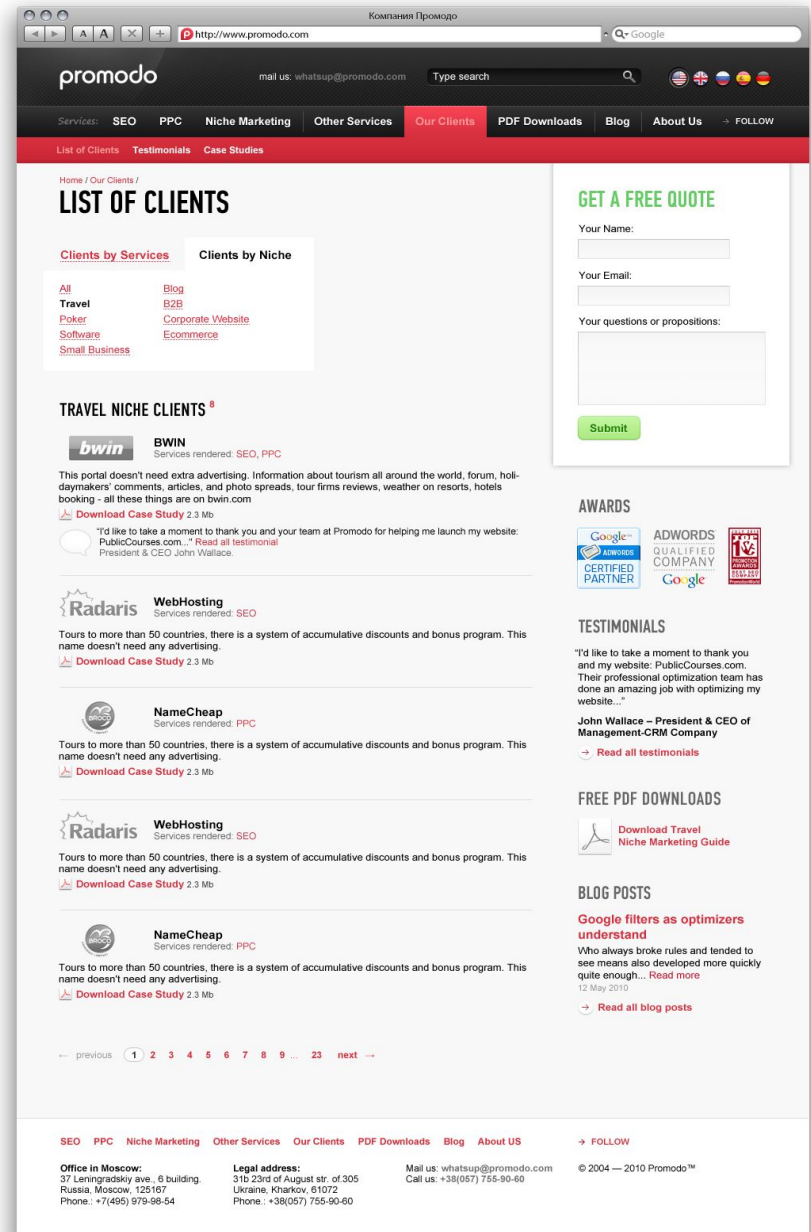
Компания Промодо

A A

http://www.promodo.com

Q▾ Google

promodo

mail us: whatsup@promodo.com

Type search

Services: SEO PPC Niche Marketing Other Services Our Clients PDF Downloads Blog About Us → FOLLOW

List of Clients Testimonials Case Studies

Home / Our Clients /

LIST OF CLIENTS

Clients by Services Clients by Niche

All
Travel
Poker
Software
Small Business

Blog
B2B
Corporate Website
Ecommerce

TRAVEL NICHE CLIENTS 8

bwin

BWIN
Services rendered: SEO, PPC

This portal doesn't need extra advertising. Information about tourism all around the world, forum, holidaymakers' comments, articles, and photo spreads, tour firms reviews, weather on resorts, hotels booking - all these things are on bwin.com

Download Case Study 2.3 Mb

"I'd like to take a moment to thank you and your team at Promodo for helping me launch my website: PublicCourses.com..." Read all testimonial
President & CEO John Wallace.

Radaris

WebHosting
Services rendered: SEO

Tours to more than 50 countries, there is a system of accumulative discounts and bonus program. This name doesn't need any advertising.

Download Case Study 2.3 Mb

BROCO

NameCheap
Services rendered: PPC

Tours to more than 50 countries, there is a system of accumulative discounts and bonus program. This name doesn't need any advertising.

Download Case Study 2.3 Mb

Radaris

WebHosting
Services rendered: SEO

Tours to more than 50 countries, there is a system of accumulative discounts and bonus program. This name doesn't need any advertising.

Download Case Study 2.3 Mb

BROCO

NameCheap
Services rendered: PPC

Tours to more than 50 countries, there is a system of accumulative discounts and bonus program. This name doesn't need any advertising.

Download Case Study 2.3 Mb

← previous 1 2 3 4 5 6 7 8 9 ... 23 next →

GET A FREE QUOTE

Your Name:

Your Email:

Your questions or propositions:

Submit

AWARDS

Google ADWORDS CERTIFIED PARTNER

ADWORDS QUALIFIED COMPANY Google

TESTIMONIALS

"I'd like to take a moment to thank you and my website: PublicCourses.com. Their professional optimization team has done an amazing job with optimizing my website..."

John Wallace – President & CEO of Management-CRM Company

→ Read all testimonials

FREE PDF DOWNLOADS

Download Travel Niche Marketing Guide

BLOG POSTS

Google filters as optimizers understand

Who always broke rules and tended to see means also developed more quickly quite enough... Read more
12 May 2010

→ Read all blog posts

SEO PPC Niche Marketing Other Services Our Clients PDF Downloads Blog About US → FOLLOW

Office in Moscow:
37 Leningradskiy ave., 6 building.
Russia, Moscow, 125167
Phone.: +7(495) 979-98-54

Legal address:
31b 23rd of August str. of.305
Ukraine, Kharkov, 61072
Phone.: +38(057) 755-90-60

Mail us: whatsup@promodo.com
Call us: +38(057) 755-90-60

© 2004 — 2010 Promodo™